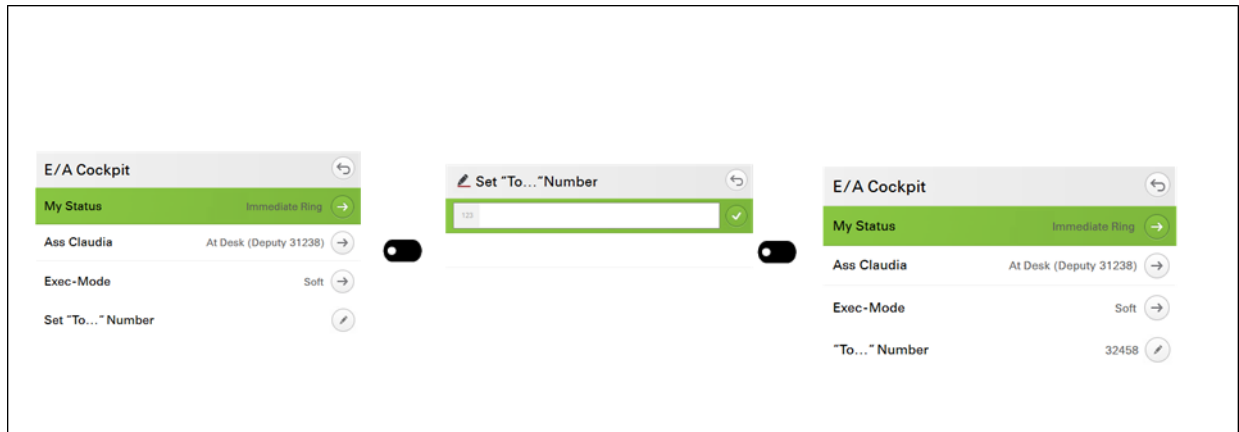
E/A Cockpit

My Status Immediate Ring

Ass Claudia At Desk (Deputy 31238)

Exec-Mode Soft

Set “To…” Number

Set “To…”Number

123

E/A Cockpit

My Status Immediate Ring

Ass Claudia At Desk (Deputy 31238)

Exec-Mode Soft

“To…” Number 32458